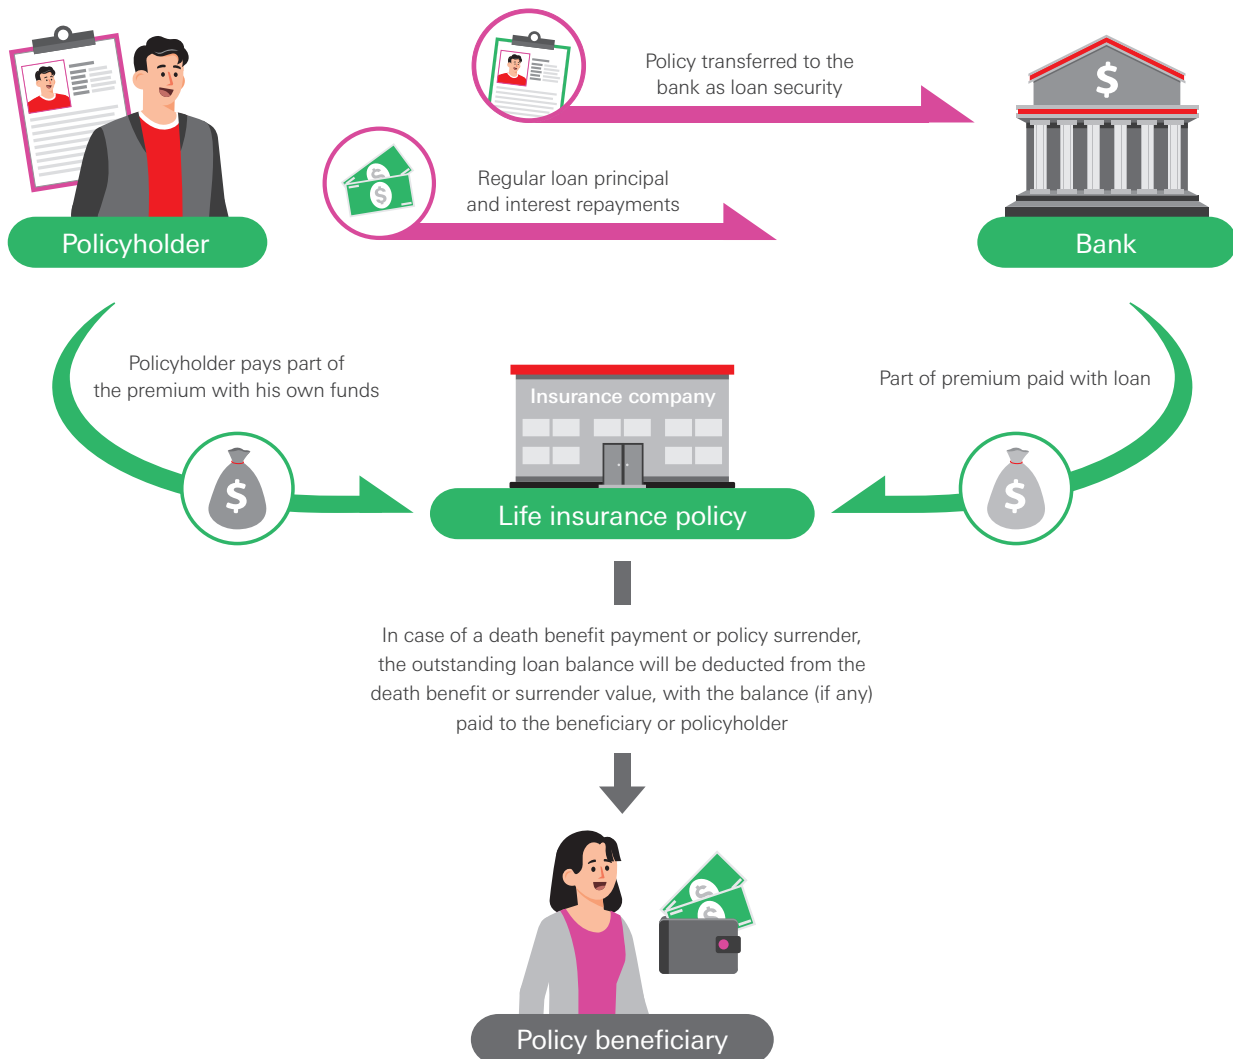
Policy transferred to the bank as loan security

Regular loan principal and interest repayments

Policyholder

Bank

Policyholder pays part of the premium with his own funds

Insurance company

Part of premium paid with loan

$

$

Life insurance policy

In case of a death benefit payment or policy surrender, the outstanding loan balance will be deducted from the death benefit or surrender value, with the balance (if any) paid to the beneficiary or policyholder

Policy beneficiary